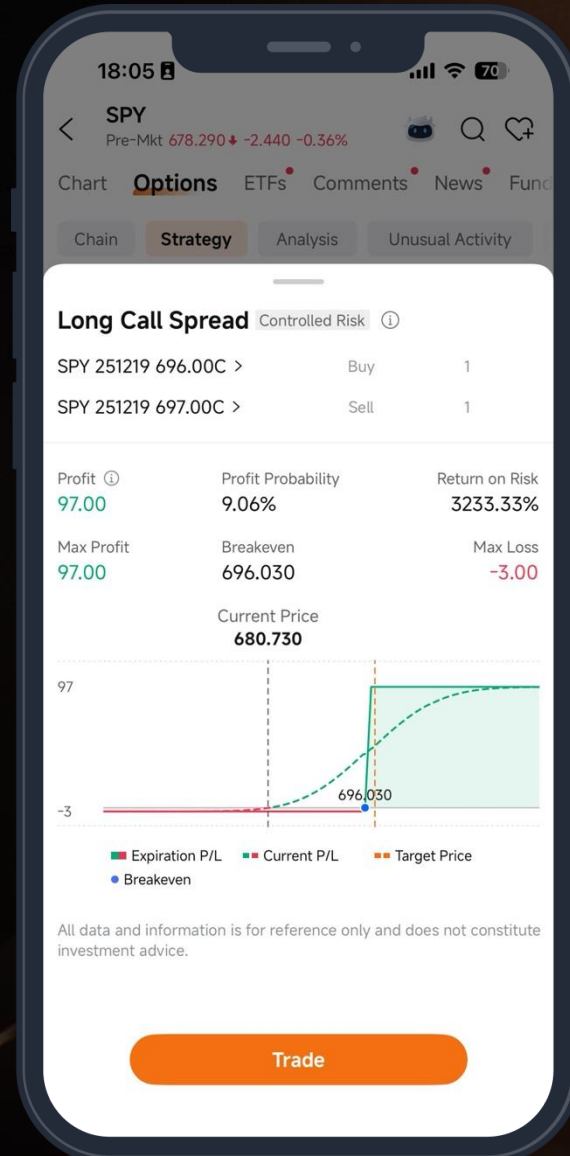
18:05

70

SPY
Pre-Mkt 678.290 -2.440 -0.36%

Chart Options ETFs Comments News Fun

Chain Strategy Analysis Unusual Activity

Long Call Spread Controlled Risk

SPY 251219 696.00C > Buy 1
SPY 251219 697.00C > Sell 1

Profit
97.00

Profit Probability
9.06%

Return on Risk
3233.33%

Max Profit
97.00

Breakeven
696.030

Max Loss
-3.00

Current Price
680.730

97

-3

696.030

Expiration P/L Current P/L Target Price
Breakeven

All data and information is for reference only and does not constitute investment advice.

Trade